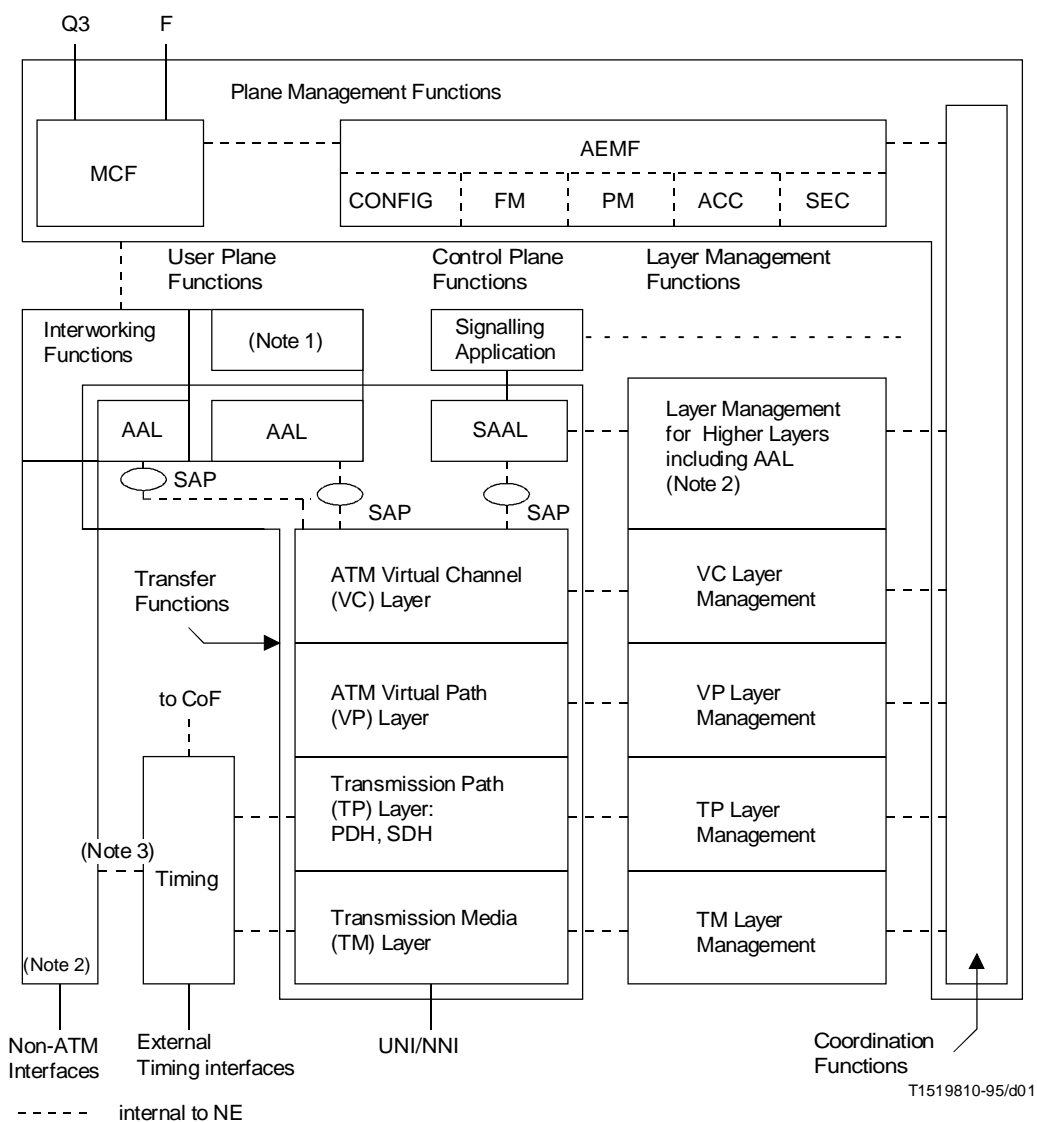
Q3

F

Plane Management Functions

MCF

AEMF

CONFIG

FM

PM

ACC

SEC

User Plane Functions

Control Plane Functions

Layer Management Functions

Interworking Functions

(Note 1)

Signalling Application

AAL

AAL

SAAL

Layer Management for Higher Layers including AAL (Note 2)

SAP

SAP

SAP

Transfer Functions

ATM Virtual Channel (VC) Layer

VC Layer Management

to CoF

ATM Virtual Path (VP) Layer

VP Layer Management

Transmission Path (TP) Layer: PDH, SDH

TP Layer Management

(Note 3)

Timing

Transmission Media (TM) Layer

TM Layer Management

(Note 2)

Non-ATM Interfaces

External Timing interfaces

UNI/NNI

Coordination Functions

T1519810-95/d01

internal to NE